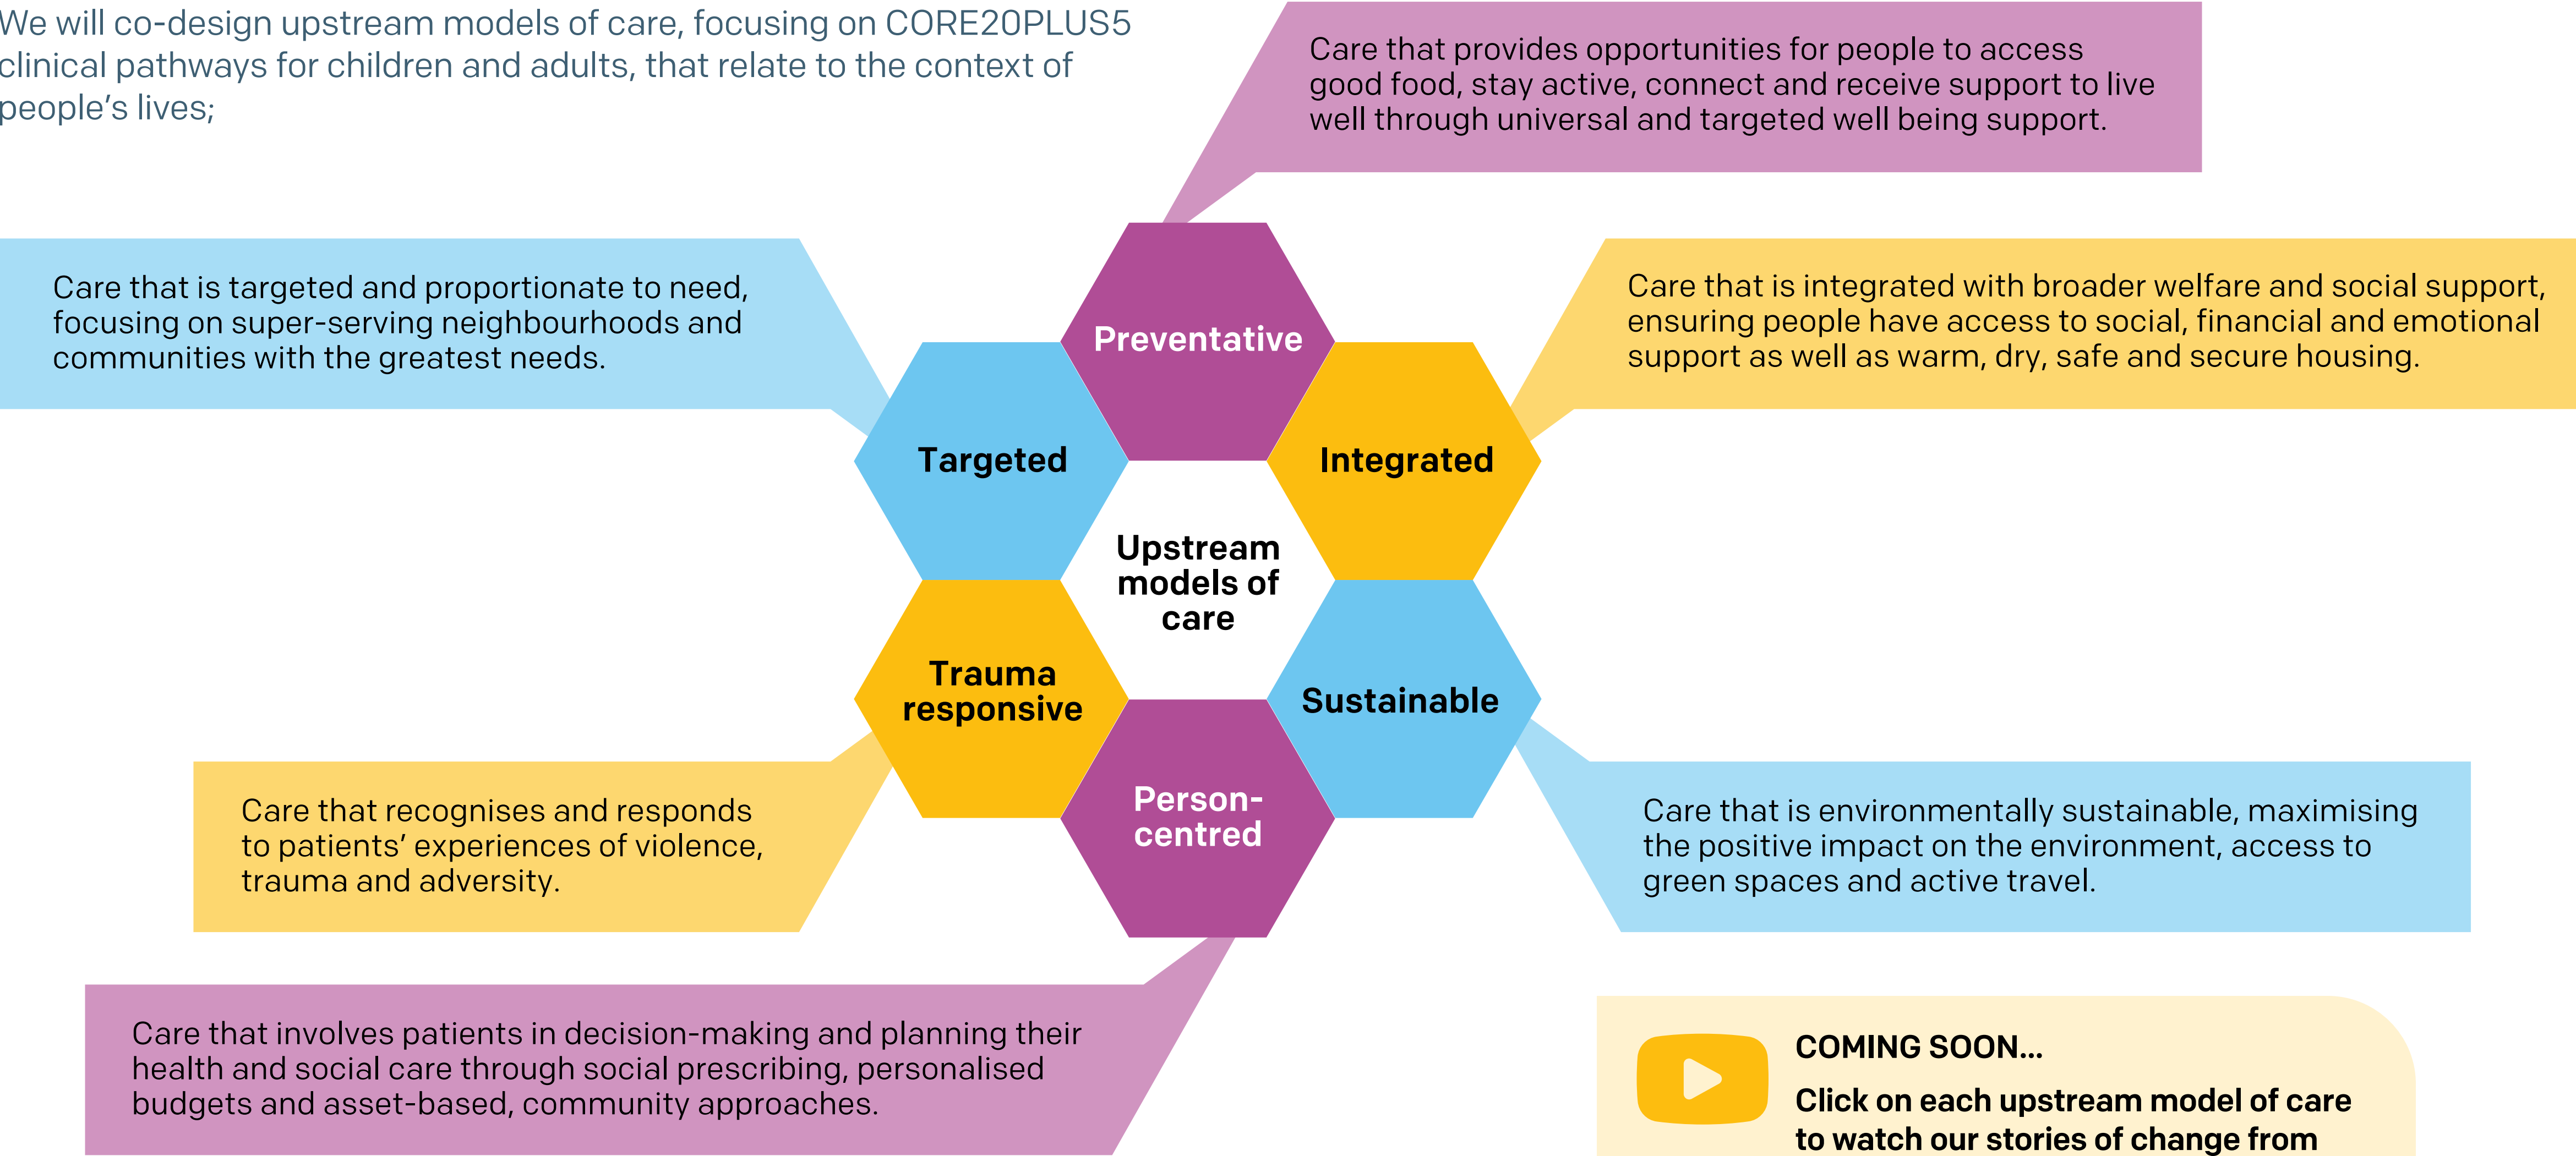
We will co-design upstream models of care, focusing on CORE20PLUS5 clinical pathways for children and adults, that relate to the context of people's lives;

Care that provides opportunities for people to access good food, stay active, connect and receive support to live well through universal and targeted well being support.

Care that is targeted and proportionate to need, focusing on super-serving neighbourhoods and communities with the greatest needs.

Care that is integrated with broader welfare and social support, ensuring people have access to social, financial and emotional support as well as warm, dry, safe and secure housing.

Preventative

Targeted

Integrated

Upstream models of care

Trauma responsive

Sustainable

Person-centred

Care that recognises and responds to patients' experiences of violence, trauma and adversity.

Care that is environmentally sustainable, maximising the positive impact on the environment, access to green spaces and active travel.

Care that involves patients in decision-making and planning their health and social care through social prescribing, personalised budgets and asset-based, community approaches.

COMING SOON...

Click on each upstream model of care to watch our stories of change from